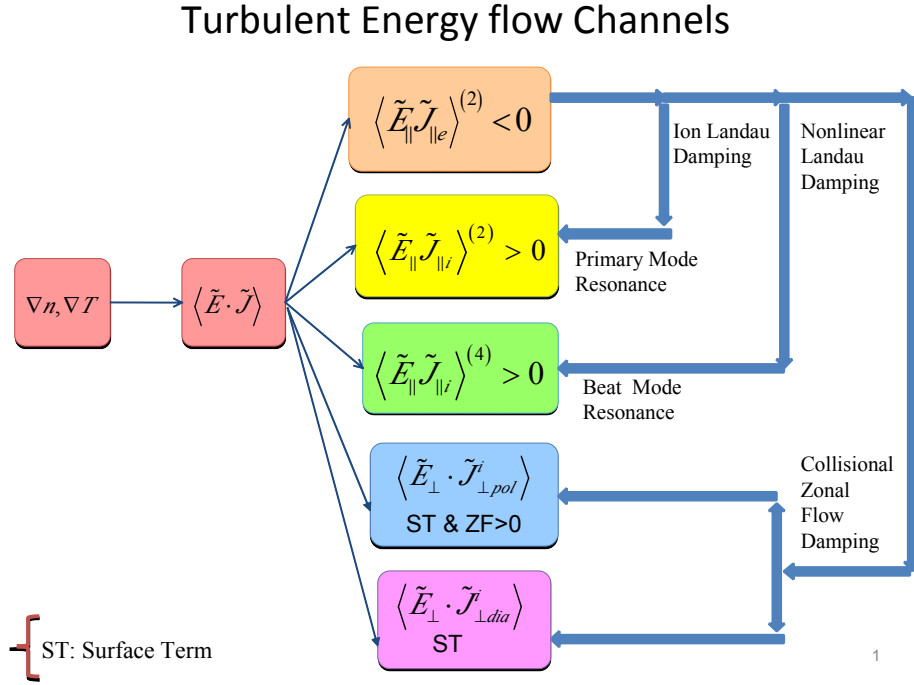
Turbulent Energy flow Channels

$\nabla n, \nabla T$

$\left\langle \tilde{E} \cdot \tilde{J} \right\rangle$

$\left\langle \tilde{E}_{\parallel} \tilde{J}_{\parallel e} \right\rangle^{(2)} < 0$

$\left\langle \tilde{E}_{\parallel} \tilde{J}_{\parallel i} \right\rangle^{(2)} > 0$

$\left\langle \tilde{E}_{\parallel} \tilde{J}_{\parallel i} \right\rangle^{(4)} > 0$

$\left\langle \tilde{E}_{\perp} \cdot \tilde{J}^{i}_{\perp pol} \right\rangle$
ST & ZF>0

$\left\langle \tilde{E}_{\perp} \cdot \tilde{J}^{i}_{\perp dia} \right\rangle$
ST

Ion Landau Damping

Nonlinear Landau Damping

Primary Mode Resonance

Beat Mode Resonance

Collisional Zonal Flow Damping

ST: Surface Term

1